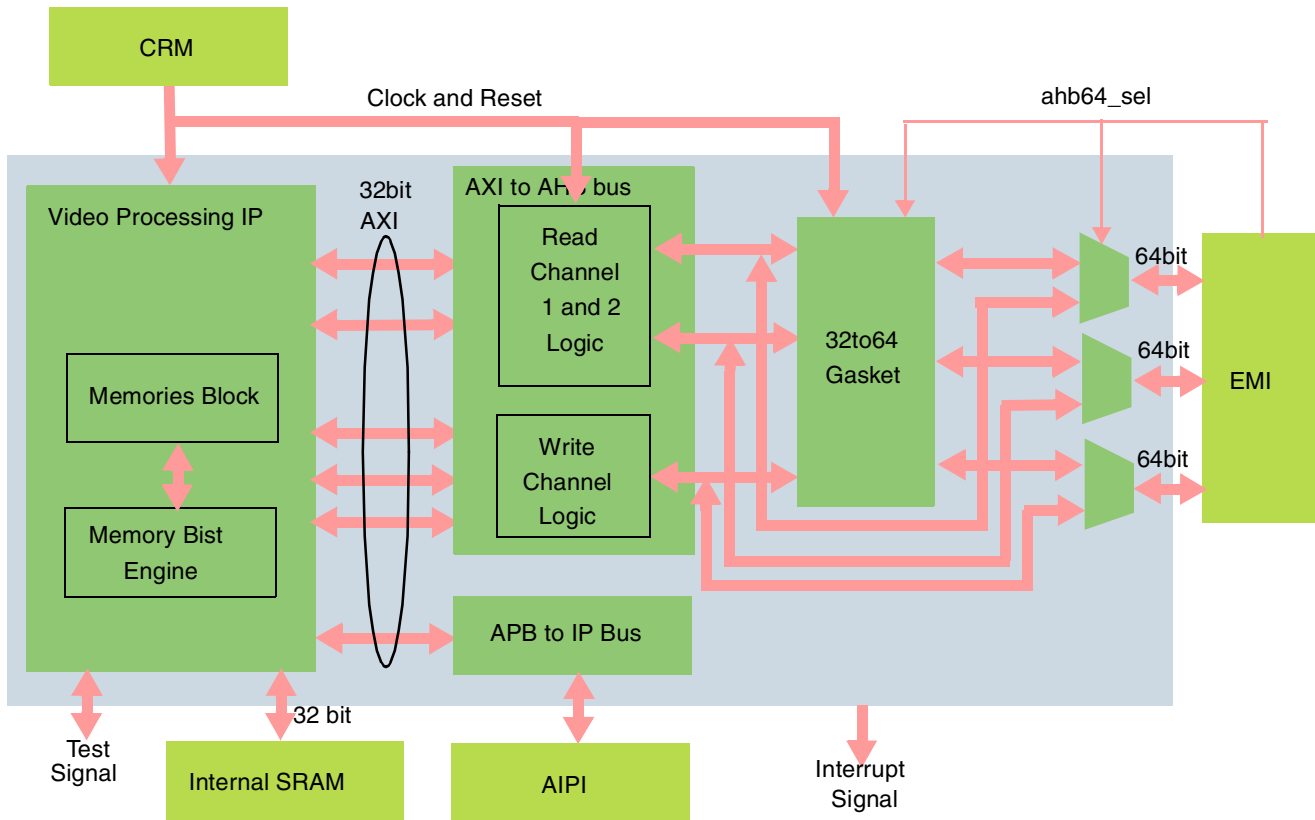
CRM

Clock and Reset

ahb64_sel

32bit AXI

AXI to AH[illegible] bus

Video Processing IP

Read Channel 1 and 2 Logic

32to64 Gasket

64bit

64bit

64bit

EMI

Memories Block

Write Channel Logic

Memory Bist Engine

APB to IP Bus

32 bit

Test Signal

Internal SRAM

AIPI

Interrupt Signal